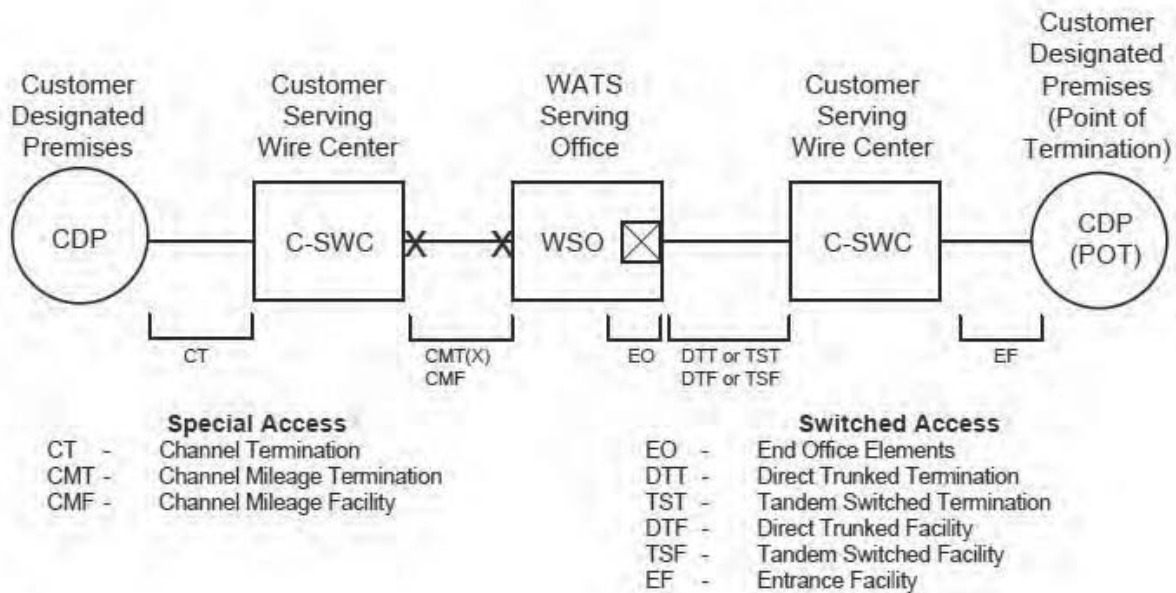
Customer Designated Premises

Customer Serving Wire Center

WATS Serving Office

Customer Serving Wire Center

Customer Designated Premises (Point of Termination)

CDP

C-SWC

WSO

C-SWC

CDP (POT)

CT

CMT(X) CMF

EO

DTT or TST DTF or TSF

EF

Special Access
CT - Channel Termination
CMT - Channel Mileage Termination
CMF - Channel Mileage Facility

Switched Access
EO - End Office Elements
DTT - Direct Trunked Termination
TST - Tandem Switched Termination
DTF - Direct Trunked Facility
TSF - Tandem Switched Facility
EF - Entrance Facility